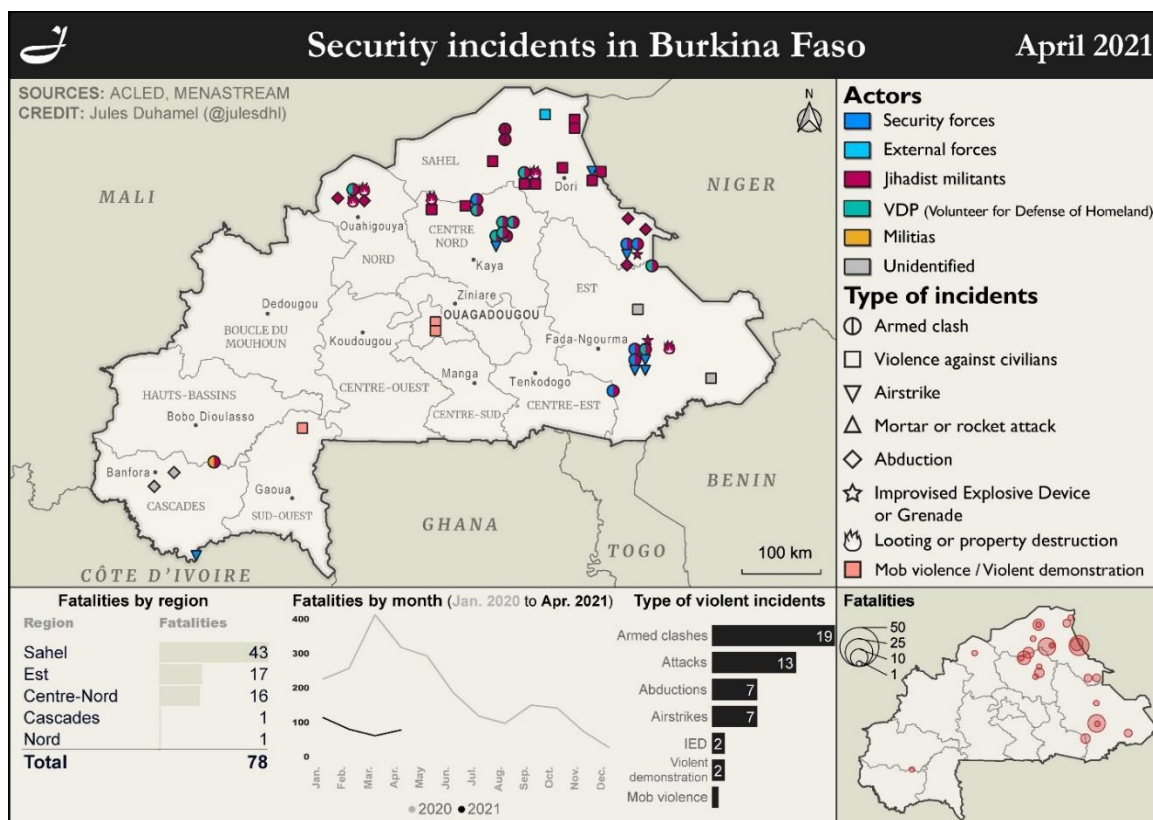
Security incidents in Burkina Faso

April 2021

SOURCES: ACLED, MENASTREAM
CREDIT: Jules Duhamel (@julesdhl)

N

MALI
NIGER
SAHEL
Dori
Ouahigouya
CENTRE NORD
NORD
Kaya
Ziniare
OUAGADOUGOU
EST
Dedougou
BOUCLE DU MOUHOUN
Koudougou
Fada-Ngourma
HAUTS-BASSINS
CENTRE-OUEST
Manga
Tenkodogo
Bobo Dioulasso
CENTRE-SUD
CENTRE-EST
Banfora
CASCADES
Gaoua
SUD-OUEST
BENIN
GHANA
TOGO
CÔTE D'IVOIRE
100 km

Actors
Security forces
External forces
Jihadist militants
VDP (Volunteer for Defense of Homeland)
Militias
Unidentified

Type of incidents
Armed clash
Violence against civilians
Airstrike
Mortar or rocket attack
Abduction
Improvised Explosive Device or Grenade
Looting or property destruction
Mob violence / Violent demonstration

Fatalities by region

| Region | Fatalities |
|---|---|
| Sahel | 43 |
| Est | 17 |
| Centre-Nord | 16 |
| Cascades | 1 |
| Nord | 1 |
| Total | 78 |

Fatalities by month (Jan. 2020 to Apr. 2021)
400
300
200
100
0
Jan. Feb. Mar. Apr. May Jun. Jul. Aug. Sep. Oct. Nov. Dec.
2020 2021

Type of violent incidents
Armed clashes 19
Attacks 13
Abductions 7
Airstrikes 7
IED 2
Violent demonstration 2
Mob violence

Fatalities
50
25
10
1